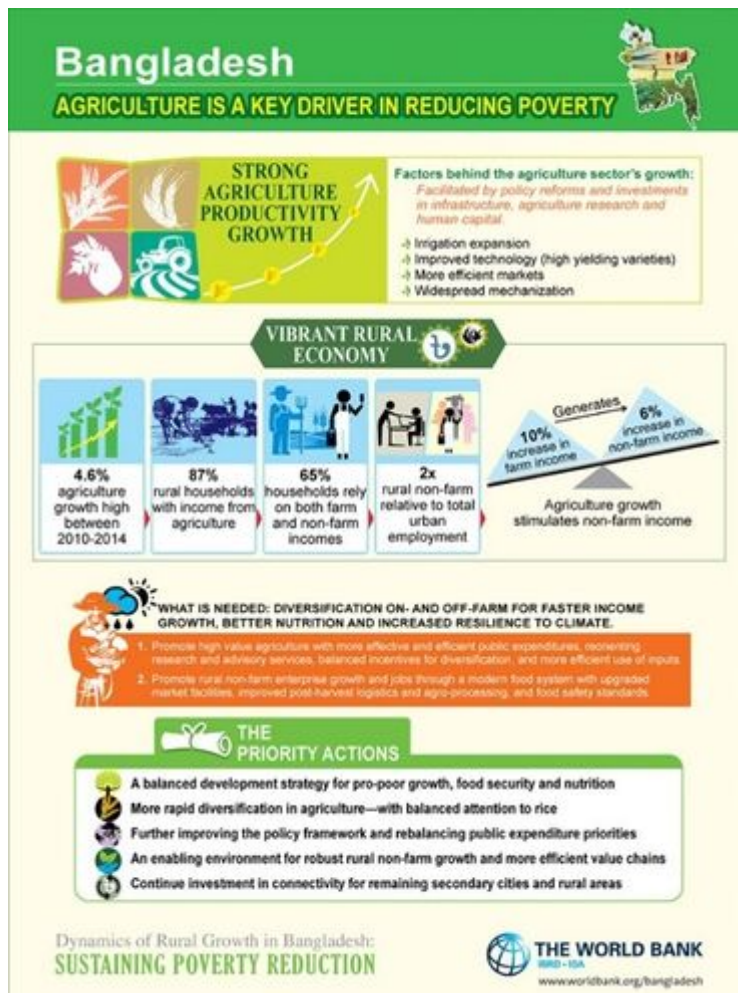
Bangladesh

AGRICULTURE IS A KEY DRIVER IN REDUCING POVERTY

STRONG AGRICULTURE PRODUCTIVITY GROWTH

Factors behind the agriculture sector's growth:

Facilitated by policy reforms and investments in infrastructure, agriculture research and human capital.

Irrigation expansion
Improved technology (high yielding varieties)
More efficient markets
Widespread mechanization

VIBRANT RURAL ECONOMY

4.6% agriculture growth high between 2010-2014

87% rural households with income from agriculture

65% households rely on both farm and non-farm incomes

2x rural non-farm relative to total urban employment

Generates

10% increase in farm income

6% increase in non-farm income

Agriculture growth stimulates non-farm income

WHAT IS NEEDED: DIVERSIFICATION ON- AND OFF-FARM FOR FASTER INCOME GROWTH, BETTER NUTRITION AND INCREASED RESILIENCE TO CLIMATE.

1. Promote high value agriculture with more effective and efficient public expenditures, reorienting research and advisory services, balanced incentives for diversification, and more efficient use of inputs

2. Promote rural non-farm enterprise growth and jobs through a modern food system with upgraded market facilities, improved post-harvest logistics and agro-processing, and food safety standards

THE PRIORITY ACTIONS

A balanced development strategy for pro-poor growth, food security and nutrition
More rapid diversification in agriculture—with balanced attention to rice
Further improving the policy framework and rebalancing public expenditure priorities
An enabling environment for robust rural non-farm growth and more efficient value chains
Continue investment in connectivity for remaining secondary cities and rural areas

Dynamics of Rural Growth in Bangladesh:
SUSTAINING POVERTY REDUCTION

THE WORLD BANK
IBRD • IDA
www.worldbank.org/bangladesh